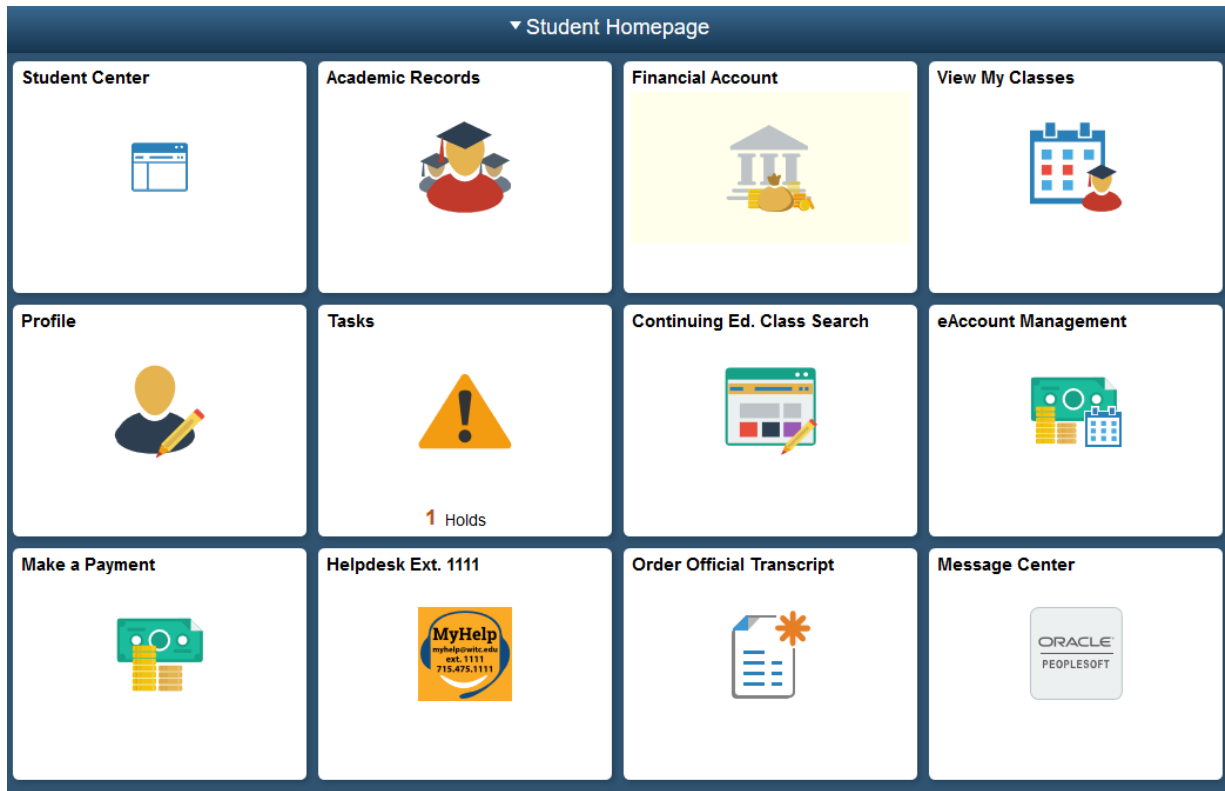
▾ Student Homepage

Student Center

Academic Records

Financial Account

View My Classes

Profile

Tasks

1 Holds

Continuing Ed. Class Search

eAccount Management

Make a Payment

Helpdesk Ext. 1111

MyHelp
myhelp@witc.edu
ext. 1111
715.475.1111

Order Official Transcript

Message Center

ORACLE
PEOPLESOFT